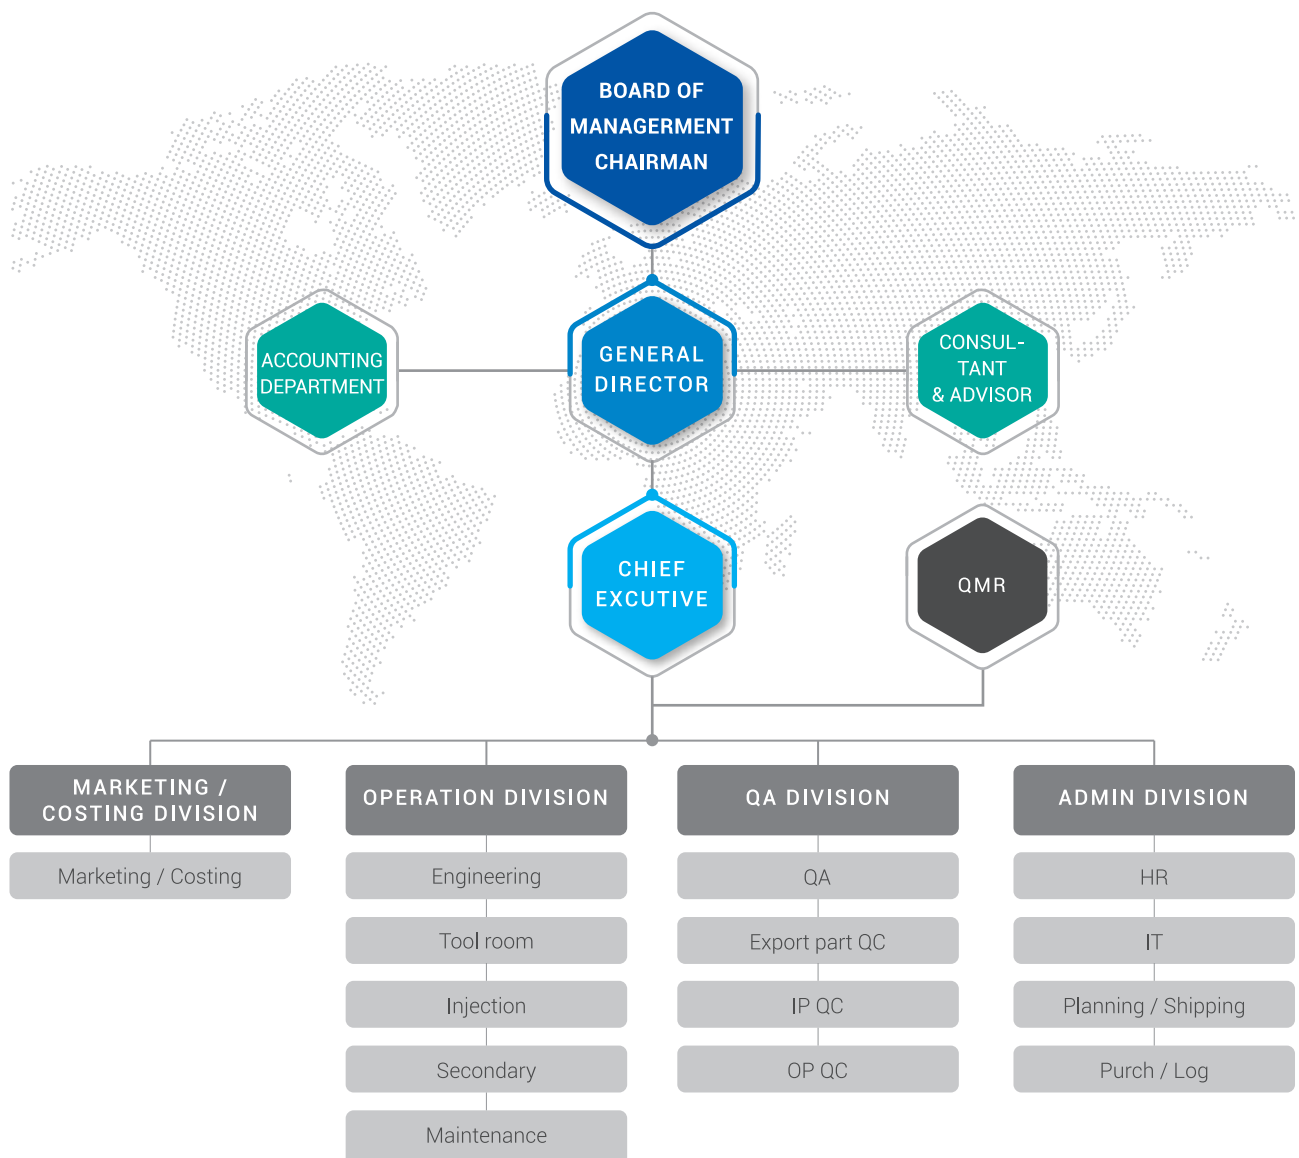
BOARD OF MANAGERMENT CHAIRMAN

ACCOUNTING DEPARTMENT

GENERAL DIRECTOR

CONSUL-TANT & ADVISOR

CHIEF EXCUTIVE

QMR

MARKETING / COSTING DIVISION

Marketing / Costing

OPERATION DIVISION

Engineering

Tool room

Injection

Secondary

Maintenance

QA DIVISION

QA

Export part QC

IP QC

OP QC

ADMIN DIVISION

HR

IT

Planning / Shipping

Purch / Log